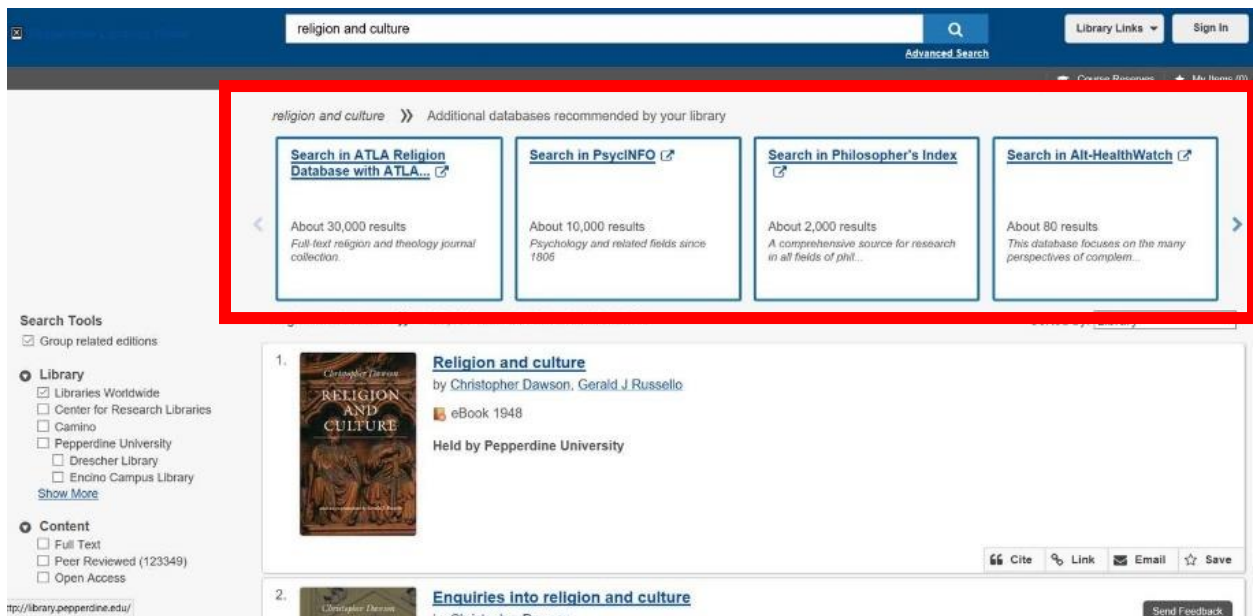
religion and culture

Advanced Search

Library Links

Sign In

Course Reserves

My Items (0)

religion and culture » Additional databases recommended by your library

Search in ATLA Religion Database with ATLA...

About 30,000 results

Full-text religion and theology journal collection.

Search in PsycINFO

About 10,000 results

Psychology and related fields since 1806

Search in Philosopher's Index

About 2,000 results

A comprehensive source for research in all fields of phil...

Search in Alt-HealthWatch

About 80 results

This database focuses on the many perspectives of complem...

Search Tools

Group related editions

Library

Libraries Worldwide

Center for Research Libraries

Camino

Pepperdine University

Drescher Library

Encino Campus Library

Show More

Content

Full Text

Peer Reviewed (123349)

Open Access

1.

Christopher Dawson

RELIGION AND CULTURE

Religion and culture

by Christopher Dawson, Gerald J Russello

eBook 1948

Held by Pepperdine University

Cite

Link

Email

Save

2.

Christopher Dawson

Enquiries into religion and culture

Send Feedback

ttp://library.pepperdine.edu/